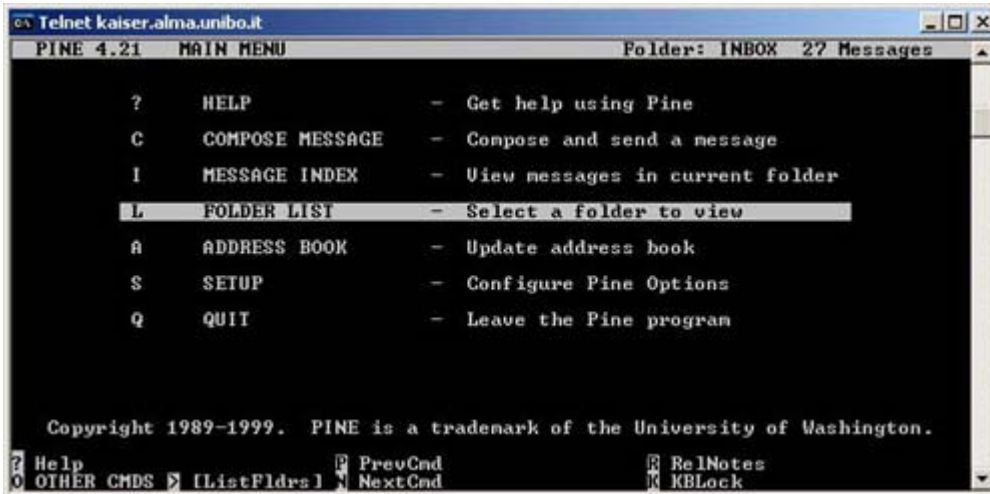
Telnet kaiser.alma.unibo.it

PINE 4.21 MAIN MENU Folder: INBOX 27 Messages

| | | | |
|---|---|---|---|
| ? | HELP | – | Get help using Pine |
| C | COMPOSE MESSAGE | – | Compose and send a message |
| I | MESSAGE INDEX | – | View messages in current folder |
| L | FOLDER LIST | – | Select a folder to view |
| A | ADDRESS BOOK | – | Update address book |
| S | SETUP | – | Configure Pine Options |
| Q | QUIT | – | Leave the Pine program |

Copyright 1989-1999. PINE is a trademark of the University of Washington.

? Help
O OTHER CMDS > [ListFldrs]
P PrevCmd
N NextCmd
R RelNotes
K KBLock